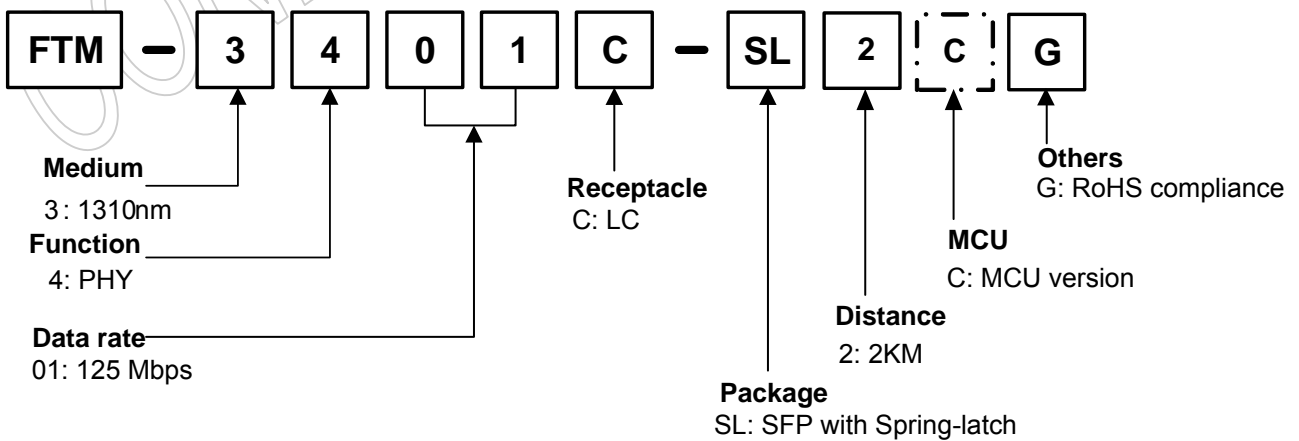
FTM – 3 4 0 1 C – SL 2 C G

Medium
3 : 1310nm

Function
4: PHY

Data rate
01: 125 Mbps

Receptacle
C: LC

Package
SL: SFP with Spring-latch

Distance
2: 2KM

MCU
C: MCU version

Others
G: RoHS compliance